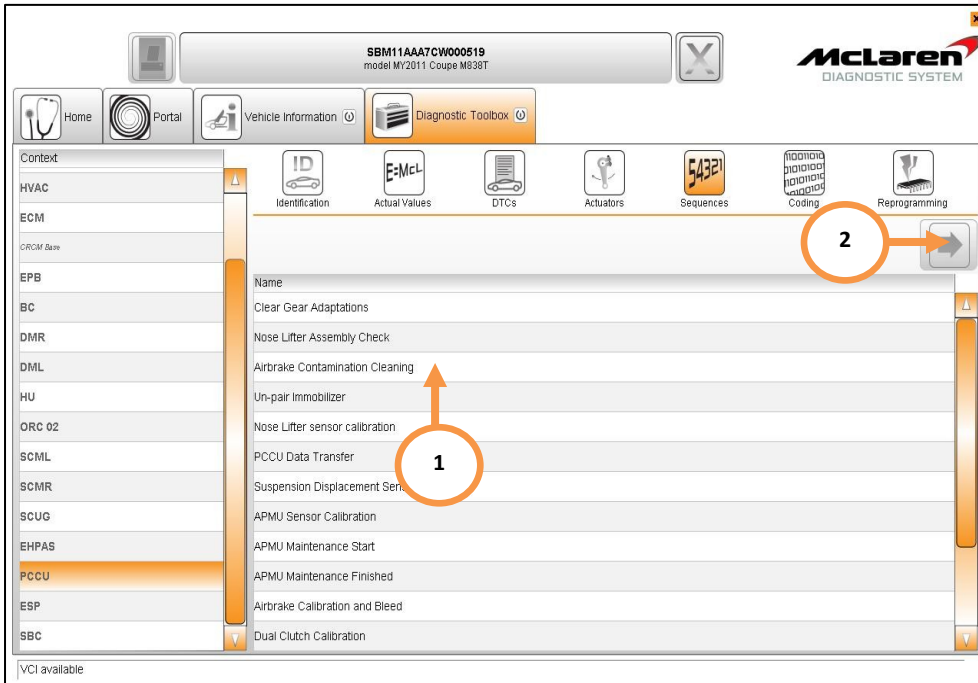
SBM11AAA7CW000519
model MY2011 Coupe M838T

McLaren
DIAGNOSTIC SYSTEM

Home
Portal
Vehicle Information
Diagnostic Toolbox

Context
HVAC
ECM
CRCM Base
EPB
BC
DMR
DML
HU
ORC 02
SCML
SCMR
SCUG
EHPAS
PCCU
ESP
SBC

ID
Identification
E=McL
Actual Values
DTCs
Actuators
54321
Sequences
Coding
Reprogramming

2

Name
Clear Gear Adaptations
Nose Lifter Assembly Check
Airbrake Contamination Cleaning
Un-pair Immobilizer
Nose Lifter sensor calibration
PCCU Data Transfer
Suspension Displacement Sen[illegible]
APMU Sensor Calibration
APMU Maintenance Start
APMU Maintenance Finished
Airbrake Calibration and Bleed
Dual Clutch Calibration

1

VCI available